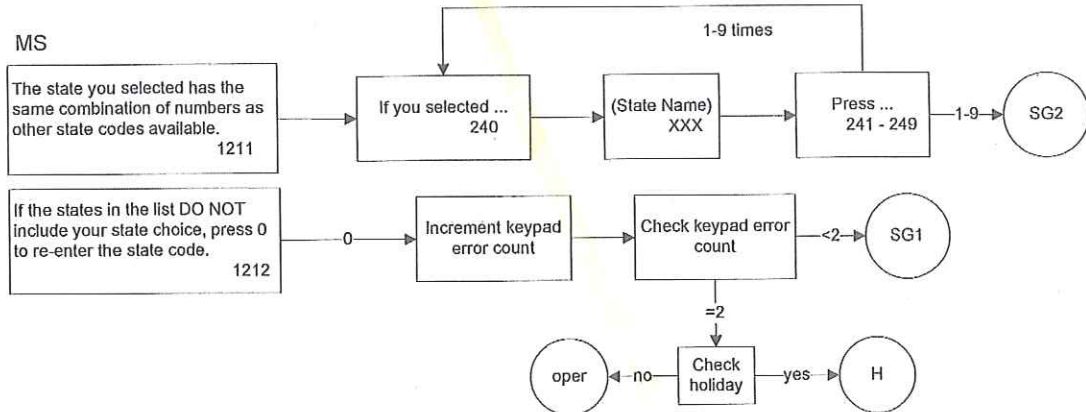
MS

1-9 times

The state you selected has the same combination of numbers as other state codes available.
1211

If you selected ...
240

(State Name)
XXX

Press ...
241 - 249

1-9

SG2

If the states in the list DO NOT include your state choice, press 0 to re-enter the state code.
1212

0

Increment keypad error count

Check keypad error count

<2

SG1

=2

oper

no

Check holiday

yes

H